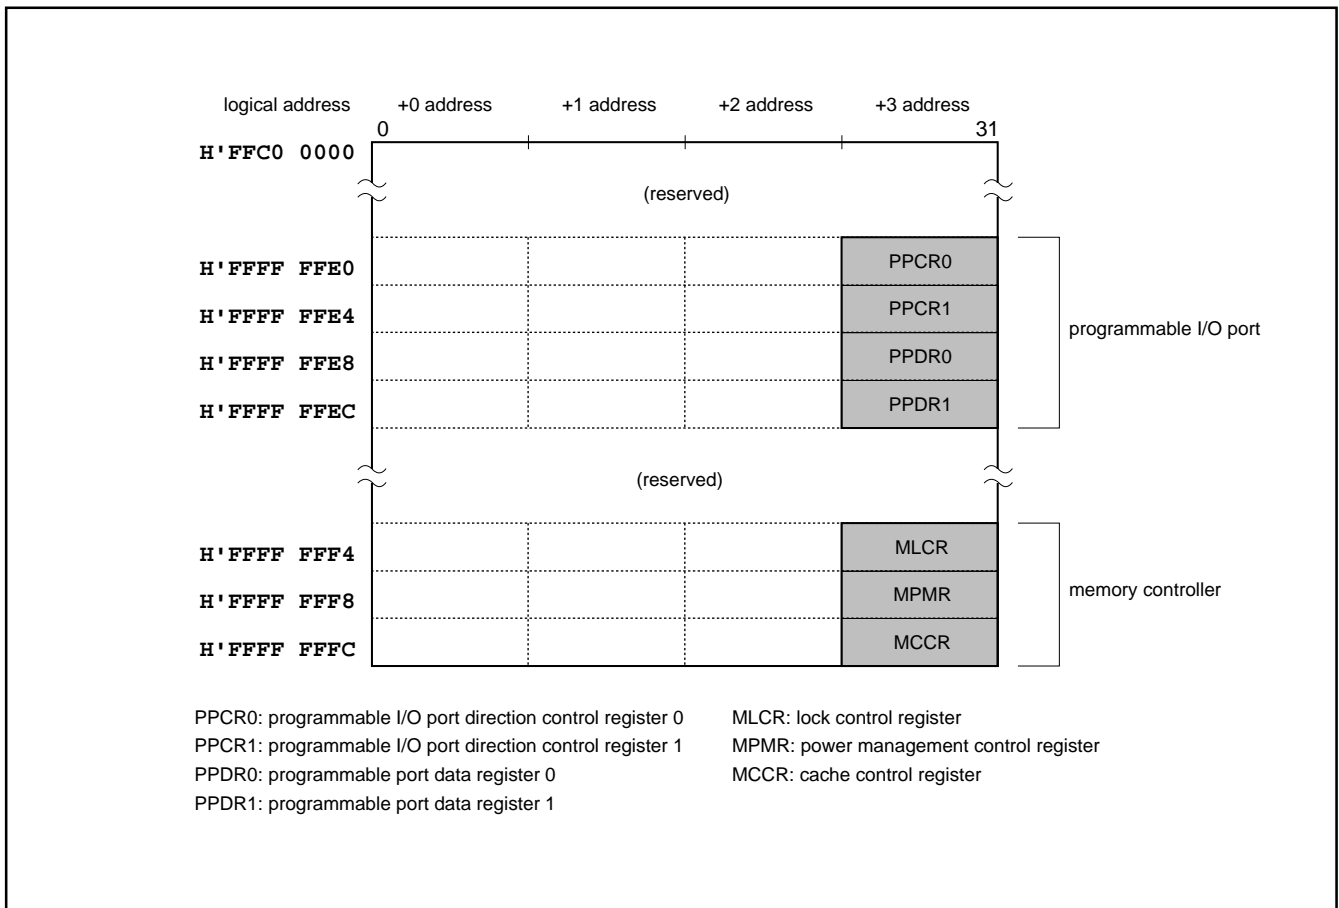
logical address +0 address +1 address +2 address +3 address

0 31

H'FFC0 0000

(reserved)

H'FFFF FFE0 PPCR0

H'FFFF FFE4 PPCR1

H'FFFF FFE8 PPDR0

H'FFFF FFEC PPDR1

programmable I/O port

(reserved)

H'FFFF FFF4 MLCR

H'FFFF FFF8 MPMR

H'FFFF FFFC MCCR

memory controller

PPCR0: programmable I/O port direction control register 0
PPCR1: programmable I/O port direction control register 1
PPDR0: programmable port data register 0
PPDR1: programmable port data register 1

MLCR: lock control register
MPMR: power management control register
MCCR: cache control register